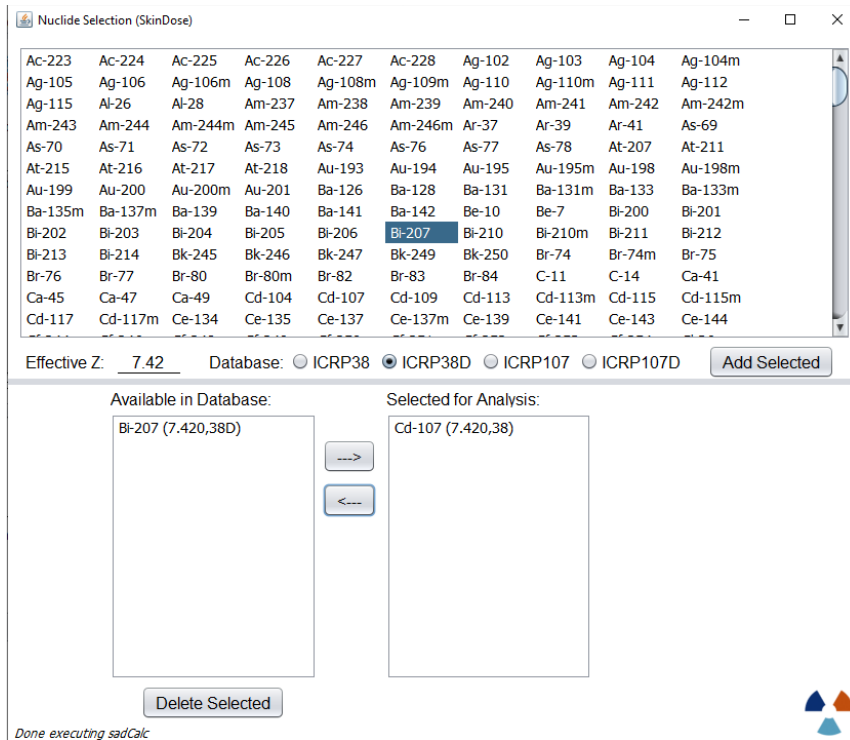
Nuclide Selection (SkinDose)

| | | | | | | | | | |
|---|---|---|---|---|---|---|---|---|---|
| Ac-223 | Ac-224 | Ac-225 | Ac-226 | Ac-227 | Ac-228 | Ag-102 | Ag-103 | Ag-104 | Ag-104m |
| Ag-105 | Ag-106 | Ag-106m | Ag-108 | Ag-108m | Ag-109m | Ag-110 | Ag-110m | Ag-111 | Ag-112 |
| Ag-115 | Al-26 | Al-28 | Am-237 | Am-238 | Am-239 | Am-240 | Am-241 | Am-242 | Am-242m |
| Am-243 | Am-244 | Am-244m | Am-245 | Am-246 | Am-246m | Ar-37 | Ar-39 | Ar-41 | As-69 |
| As-70 | As-71 | As-72 | As-73 | As-74 | As-76 | As-77 | As-78 | At-207 | At-211 |
| At-215 | At-216 | At-217 | At-218 | Au-193 | Au-194 | Au-195 | Au-195m | Au-198 | Au-198m |
| Au-199 | Au-200 | Au-200m | Au-201 | Ba-126 | Ba-128 | Ba-131 | Ba-131m | Ba-133 | Ba-133m |
| Ba-135m | Ba-137m | Ba-139 | Ba-140 | Ba-141 | Ba-142 | Be-10 | Be-7 | Bi-200 | Bi-201 |
| Bi-202 | Bi-203 | Bi-204 | Bi-205 | Bi-206 | Bi-207 | Bi-210 | Bi-210m | Bi-211 | Bi-212 |
| Bi-213 | Bi-214 | Bk-245 | Bk-246 | Bk-247 | Bk-249 | Bk-250 | Br-74 | Br-74m | Br-75 |
| Br-76 | Br-77 | Br-80 | Br-80m | Br-82 | Br-83 | Br-84 | C-11 | C-14 | Ca-41 |
| Ca-45 | Ca-47 | Ca-49 | Cd-104 | Cd-107 | Cd-109 | Cd-113 | Cd-113m | Cd-115 | Cd-115m |
| Cd-117 | Cd-117m | Ce-134 | Ce-135 | Ce-137 | Ce-137m | Ce-139 | Ce-141 | Ce-143 | Ce-144 |

Effective Z: 7.42 Database: ICRP38 ICRP38D ICRP107 ICRP107D Add Selected

Available in Database:
Bi-207 (7.420,38D)

--->
<---

Selected for Analysis:
Cd-107 (7.420,38)

Delete Selected

Done executing sadCalc